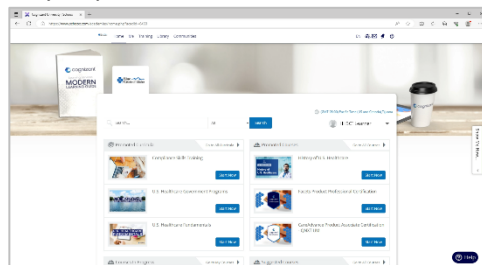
Cognizant

MODERN

Compliance With Training

U.S. Healthcare Government Programs

U.S. Healthcare Fundamentals

Healthcare

Facets Product Professional Certification

Cognizant Product Associate Certification

Help